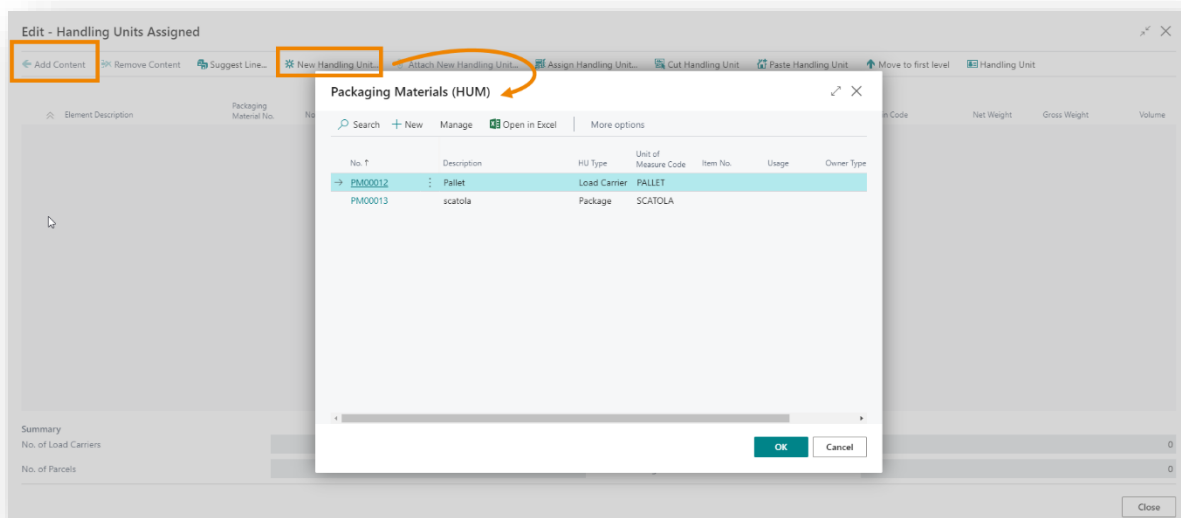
Edit - Handling Units Assigned

Add Content | Remove Content | Suggest Line... | New Handling Unit... | Attach New Handling Unit... | Assign Handling Unit... | Cut Handling Unit | Paste Handling Unit | Move to first level | Handling Unit

Element Description | Packaging Material No. | No | n Code | Net Weight | Gross Weight | Volume

Packaging Materials (HUM)

Search | New | Manage | Open in Excel | More options

| No. ↑ | Description | HU Type | Unit of Measure Code | Item No. | Usage | Owner Type |
|---|---|---|---|---|---|---|
| PM00012 | Pallet | Load Carrier | PALLET | | | |
| PM00013 | scatola | Package | SCATOLA | | | |

OK | Cancel

Summary
No. of Load Carriers 0
No. of Parcels 0

Close